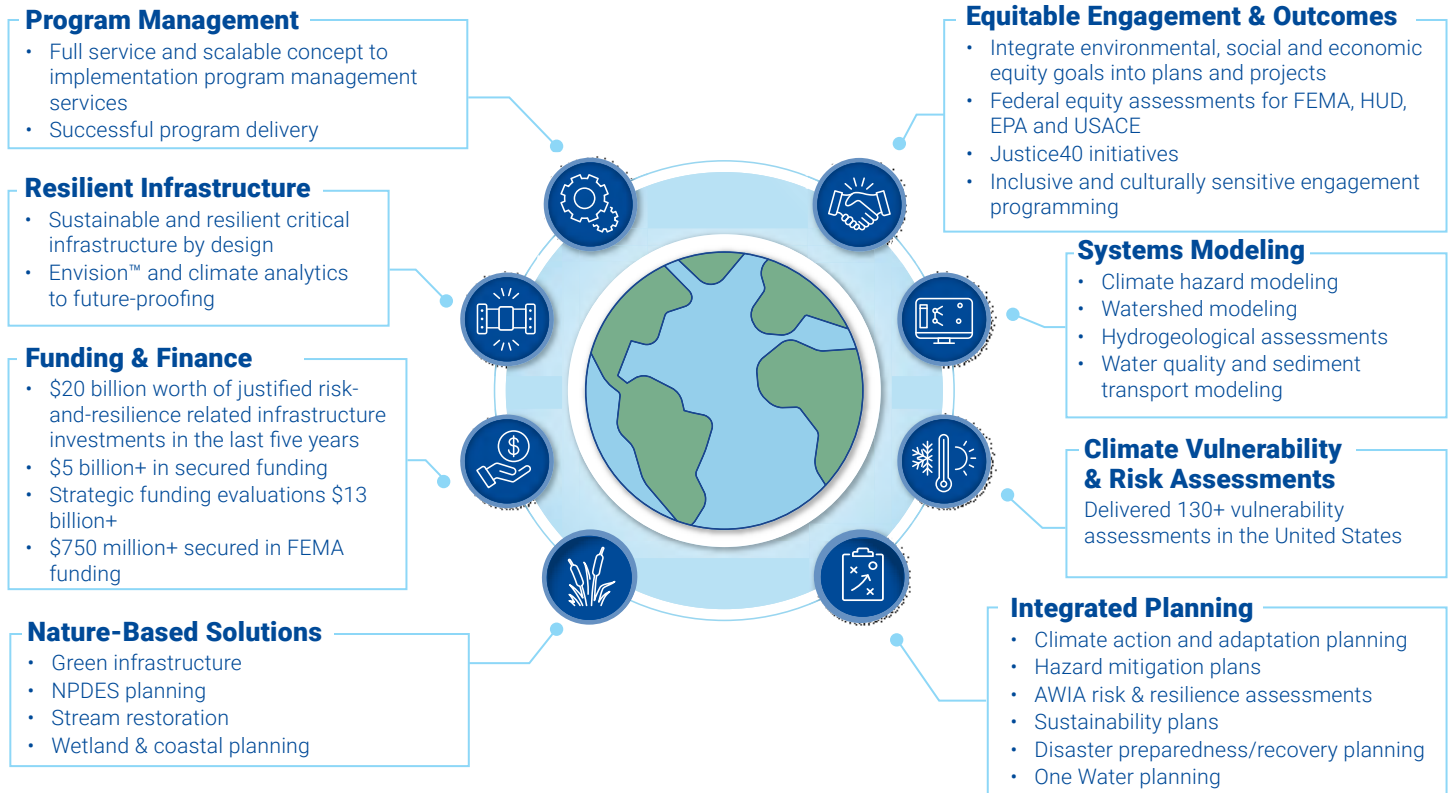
Program Management
• Full service and scalable concept to implementation program management services
• Successful program delivery

Resilient Infrastructure
• Sustainable and resilient critical infrastructure by design
• Envision™ and climate analytics to future-proofing

Funding & Finance
• $20 billion worth of justified risk-and-resilience related infrastructure investments in the last five years
• $5 billion+ in secured funding
• Strategic funding evaluations $13 billion+
• $750 million+ secured in FEMA funding

Nature-Based Solutions
• Green infrastructure
• NPDES planning
• Stream restoration
• Wetland & coastal planning

Equitable Engagement & Outcomes
• Integrate environmental, social and economic equity goals into plans and projects
• Federal equity assessments for FEMA, HUD, EPA and USACE
• Justice40 initiatives
• Inclusive and culturally sensitive engagement programming

Systems Modeling
• Climate hazard modeling
• Watershed modeling
• Hydrogeological assessments
• Water quality and sediment transport modeling

Climate Vulnerability & Risk Assessments
Delivered 130+ vulnerability assessments in the United States

Integrated Planning
• Climate action and adaptation planning
• Hazard mitigation plans
• AWIA risk & resilience assessments
• Sustainability plans
• Disaster preparedness/recovery planning
• One Water planning